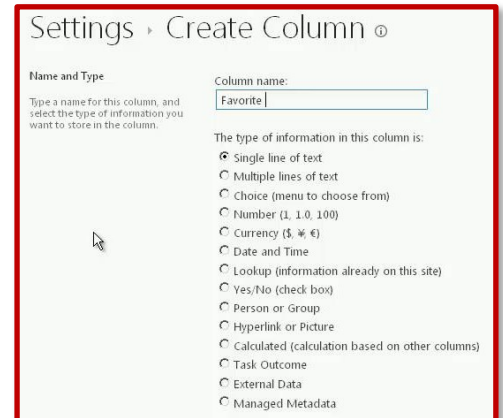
Settings › Create Column ⓘ

Name and Type

Type a name for this column, and select the type of information you want to store in the column.

Column name:

Favorite

The type of information in this column is:

Single line of text

Multiple lines of text

Choice (menu to choose from)

Number (1, 1.0, 100)

Currency ($, ¥, €)

Date and Time

Lookup (information already on this site)

Yes/No (check box)

Person or Group

Hyperlink or Picture

Calculated (calculation based on other columns)

Task Outcome

External Data

Managed Metadata